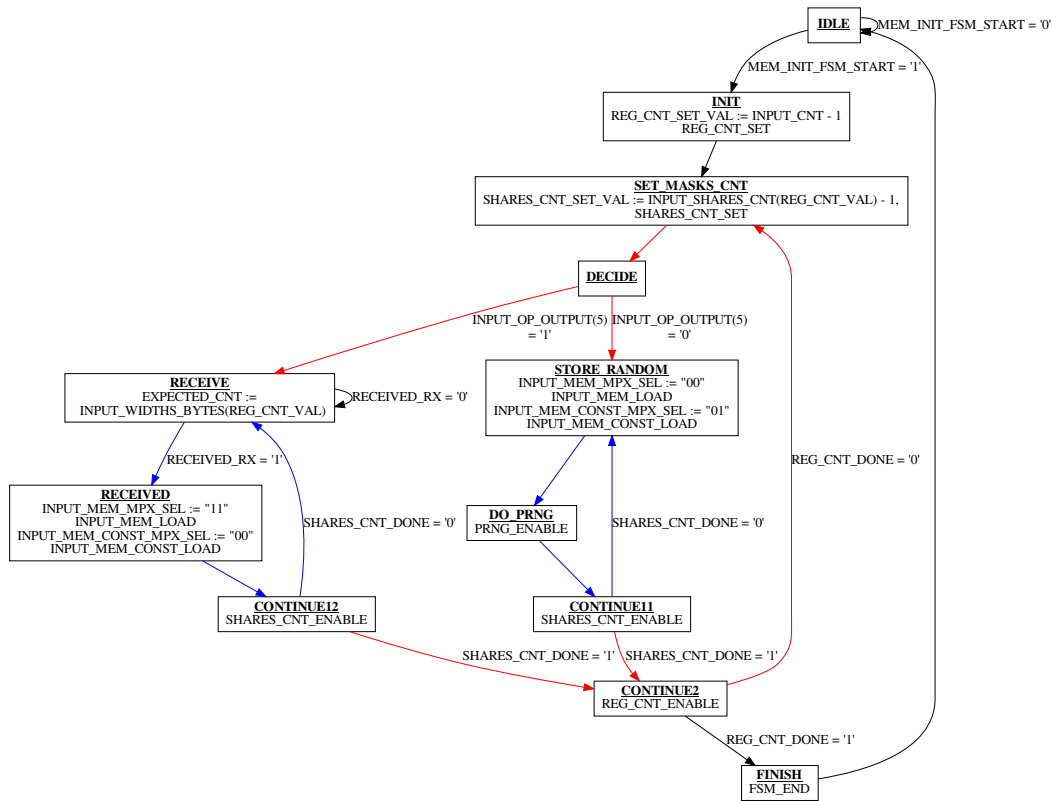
IDLE

MEM_INIT_FSM_START = '0'

MEM_INIT_FSM_START = '1'

INIT
REG_CNT_SET_VAL := INPUT_CNT - 1
REG_CNT_SET

SET_MASKS_CNT
SHARES_CNT_SET_VAL := INPUT_SHARES_CNT(REG_CNT_VAL) - 1,
SHARES_CNT_SET

DECIDE

INPUT_OP_OUTPUT(5) = '1'

INPUT_OP_OUTPUT(5) = '0'

RECEIVE
EXPECTED_CNT :=
INPUT_WIDTHS_BYTES(REG_CNT_VAL)

RECEIVED_RX = '0'

STORE_RANDOM
INPUT_MEM_MPX_SEL := "00"
INPUT_MEM_LOAD
INPUT_MEM_CONST_MPX_SEL := "01"
INPUT_MEM_CONST_LOAD

RECEIVED_RX = '1'

REG_CNT_DONE = '0'

RECEIVED
INPUT_MEM_MPX_SEL := "11"
INPUT_MEM_LOAD
INPUT_MEM_CONST_MPX_SEL := "00"
INPUT_MEM_CONST_LOAD

SHARES_CNT_DONE = '0'

DO_PRNG
PRNG_ENABLE

SHARES_CNT_DONE = '0'

CONTINUE12
SHARES_CNT_ENABLE

CONTINUE11
SHARES_CNT_ENABLE

SHARES_CNT_DONE = '1'

SHARES_CNT_DONE = '1'

CONTINUE2
REG_CNT_ENABLE

REG_CNT_DONE = '1'

FINISH
FSM_END